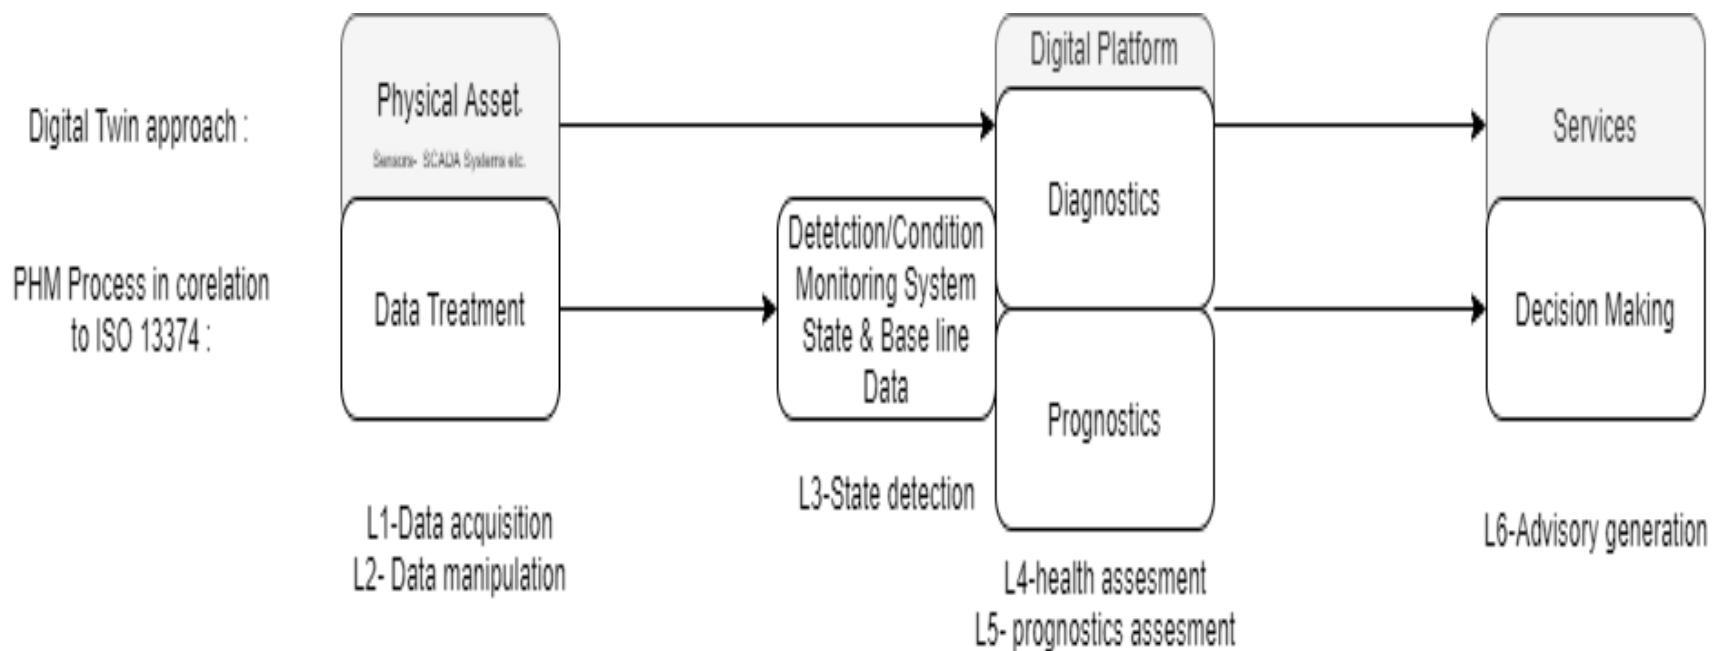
Digital Twin approach :

PHM Process in corelation to ISO 13374 :

Physical Asset

Sensors- SCADA Systems etc.

Data Treatment

L1-Data acquisition
L2- Data manipulation

Detetction/Condition Monitoring System State & Base line Data

L3-State detection

Digital Platform

Diagnostics

Prognostics

L4-health assesment
L5- prognostics assesment

Services

Decision Making

L6-Advisory generation